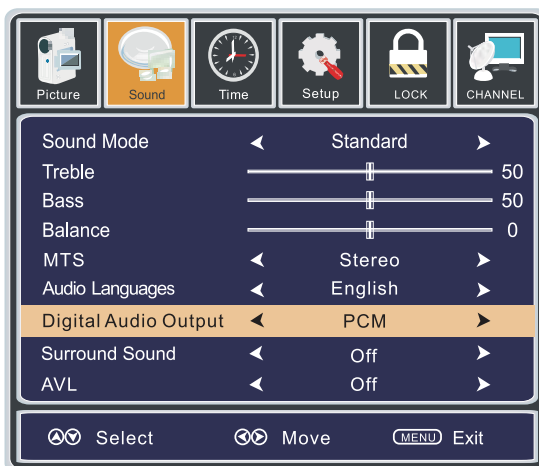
Picture Sound Time Setup LOCK CHANNEL

| | | |
|---|---|---|
| Sound Mode | ◄ Standard ► | |
| Treble | | 50 |
| Bass | | 50 |
| Balance | | 0 |
| MTS | ◄ Stereo ► | |
| Audio Languages | ◄ English ► | |
| Digital Audio Output | ◄ PCM ► | |
| Surround Sound | ◄ Off ► | |
| AVL | ◄ Off ► | |

Select Move MENU Exit